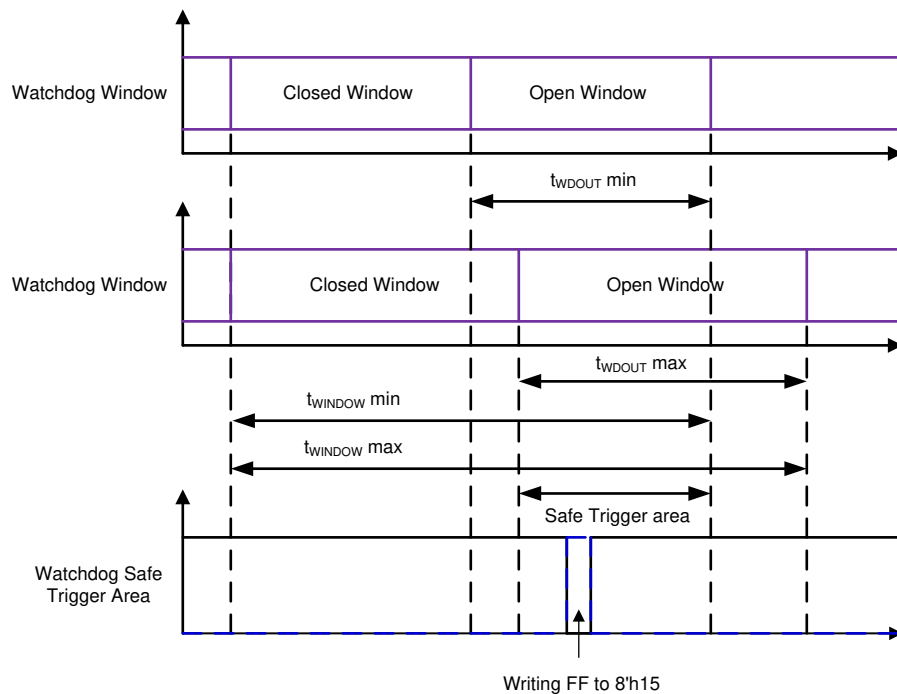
Watchdog Window

Closed Window

Open Window

$t_{WDOUT}$ min

Watchdog Window

Closed Window

Open Window

$t_{WDOUT}$ max

$t_{WINDOW}$ min

$t_{WINDOW}$ max

Safe Trigger area

Watchdog Safe Trigger Area

Writing FF to 8'h15